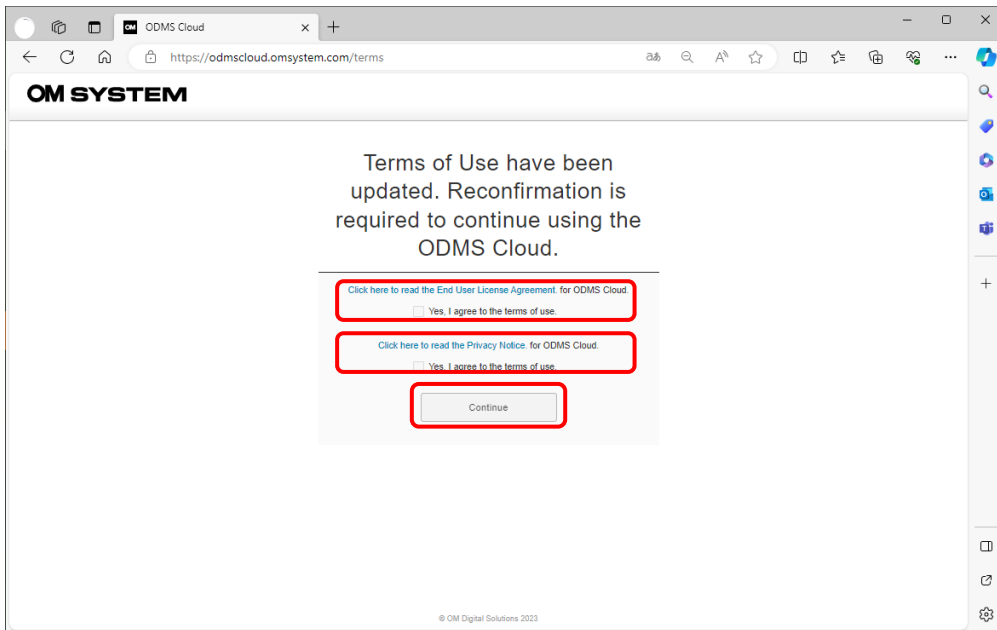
ODMS Cloud

https://odmscloud.omsystem.com/terms

OM SYSTEM

Terms of Use have been updated. Reconfirmation is required to continue using the ODMS Cloud.

Click here to read the End User License Agreement. for ODMS Cloud.

Yes, I agree to the terms of use.

Click here to read the Privacy Notice. for ODMS Cloud.

Yes, I agree to the terms of use.

Continue

© OM Digital Solutions 2023